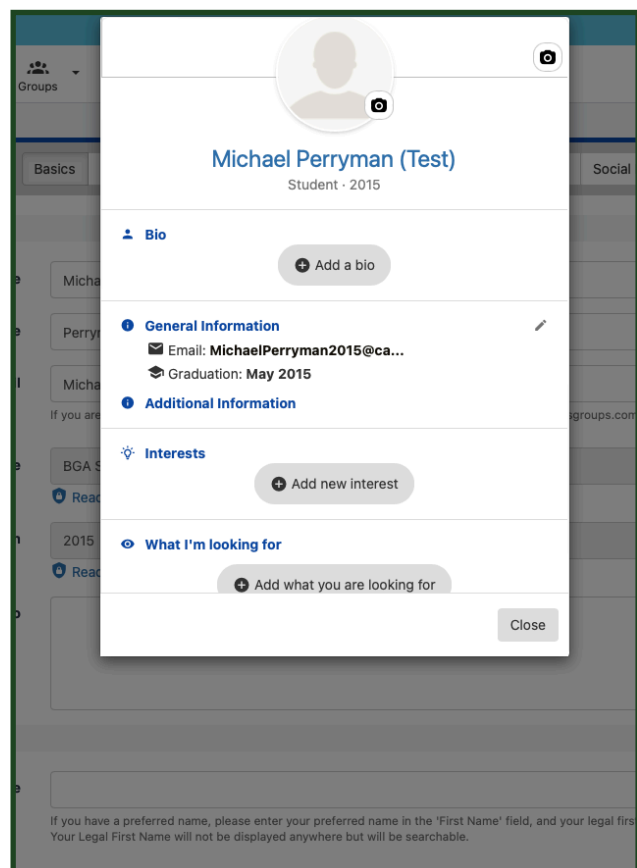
Groups

Basics

Social

Michael Perryman (Test)

Student · 2015

Bio

Add a bio

General Information

Email: MichaelPerryman2015@ca...

Graduation: May 2015

Additional Information

Interests

Add new interest

What I'm looking for

Add what you are looking for

Close

e Micha

e Perry

l Micha

If you are

sgroups.com

e BGA S

Read

n 2015

Read

o

e

If you have a preferred name, please enter your preferred name in the 'First Name' field, and your legal firs
Your Legal First Name will not be displayed anywhere but will be searchable.